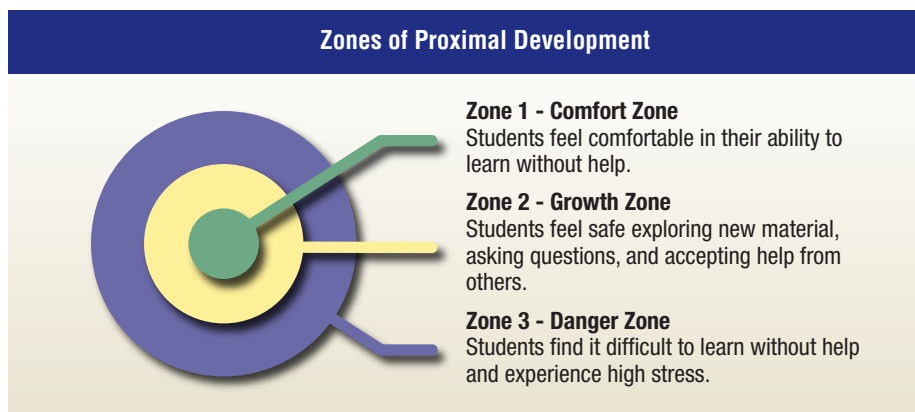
Zones of Proximal Development

Zone 1 - Comfort Zone
Students feel comfortable in their ability to learn without help.

Zone 2 - Growth Zone
Students feel safe exploring new material, asking questions, and accepting help from others.

Zone 3 - Danger Zone
Students find it difficult to learn without help and experience high stress.